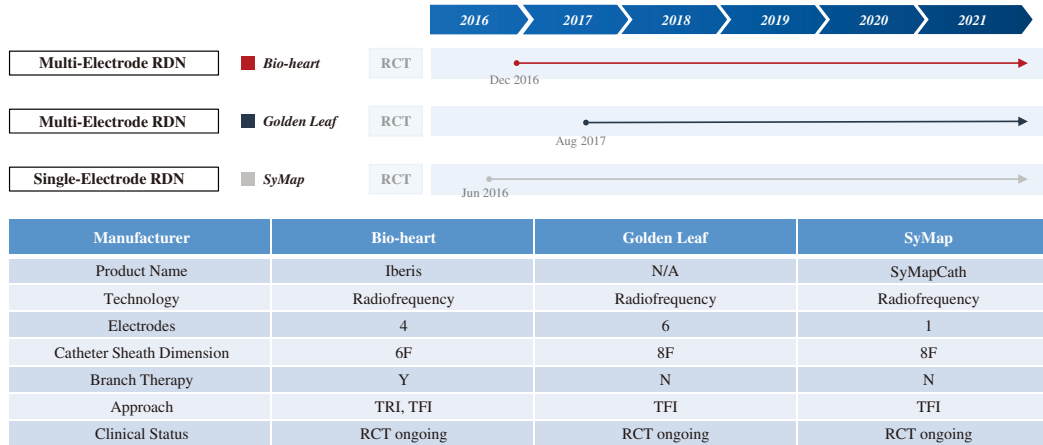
2016 2017 2018 2019 2020 2021

Multi-Electrode RDN | Bio-heart | RCT | Dec 2016

Multi-Electrode RDN | Golden Leaf | RCT | Aug 2017

Single-Electrode RDN | SyMap | RCT | Jun 2016

| Manufacturer | Bio-heart | Golden Leaf | SyMap |
|---|---|---|---|
| Product Name | Iberis | N/A | SyMapCath |
| Technology | Radiofrequency | Radiofrequency | Radiofrequency |
| Electrodes | 4 | 6 | 1 |
| Catheter Sheath Dimension | 6F | 8F | 8F |
| Branch Therapy | Y | N | N |
| Approach | TRI, TFI | TFI | TFI |
| Clinical Status | RCT ongoing | RCT ongoing | RCT ongoing |